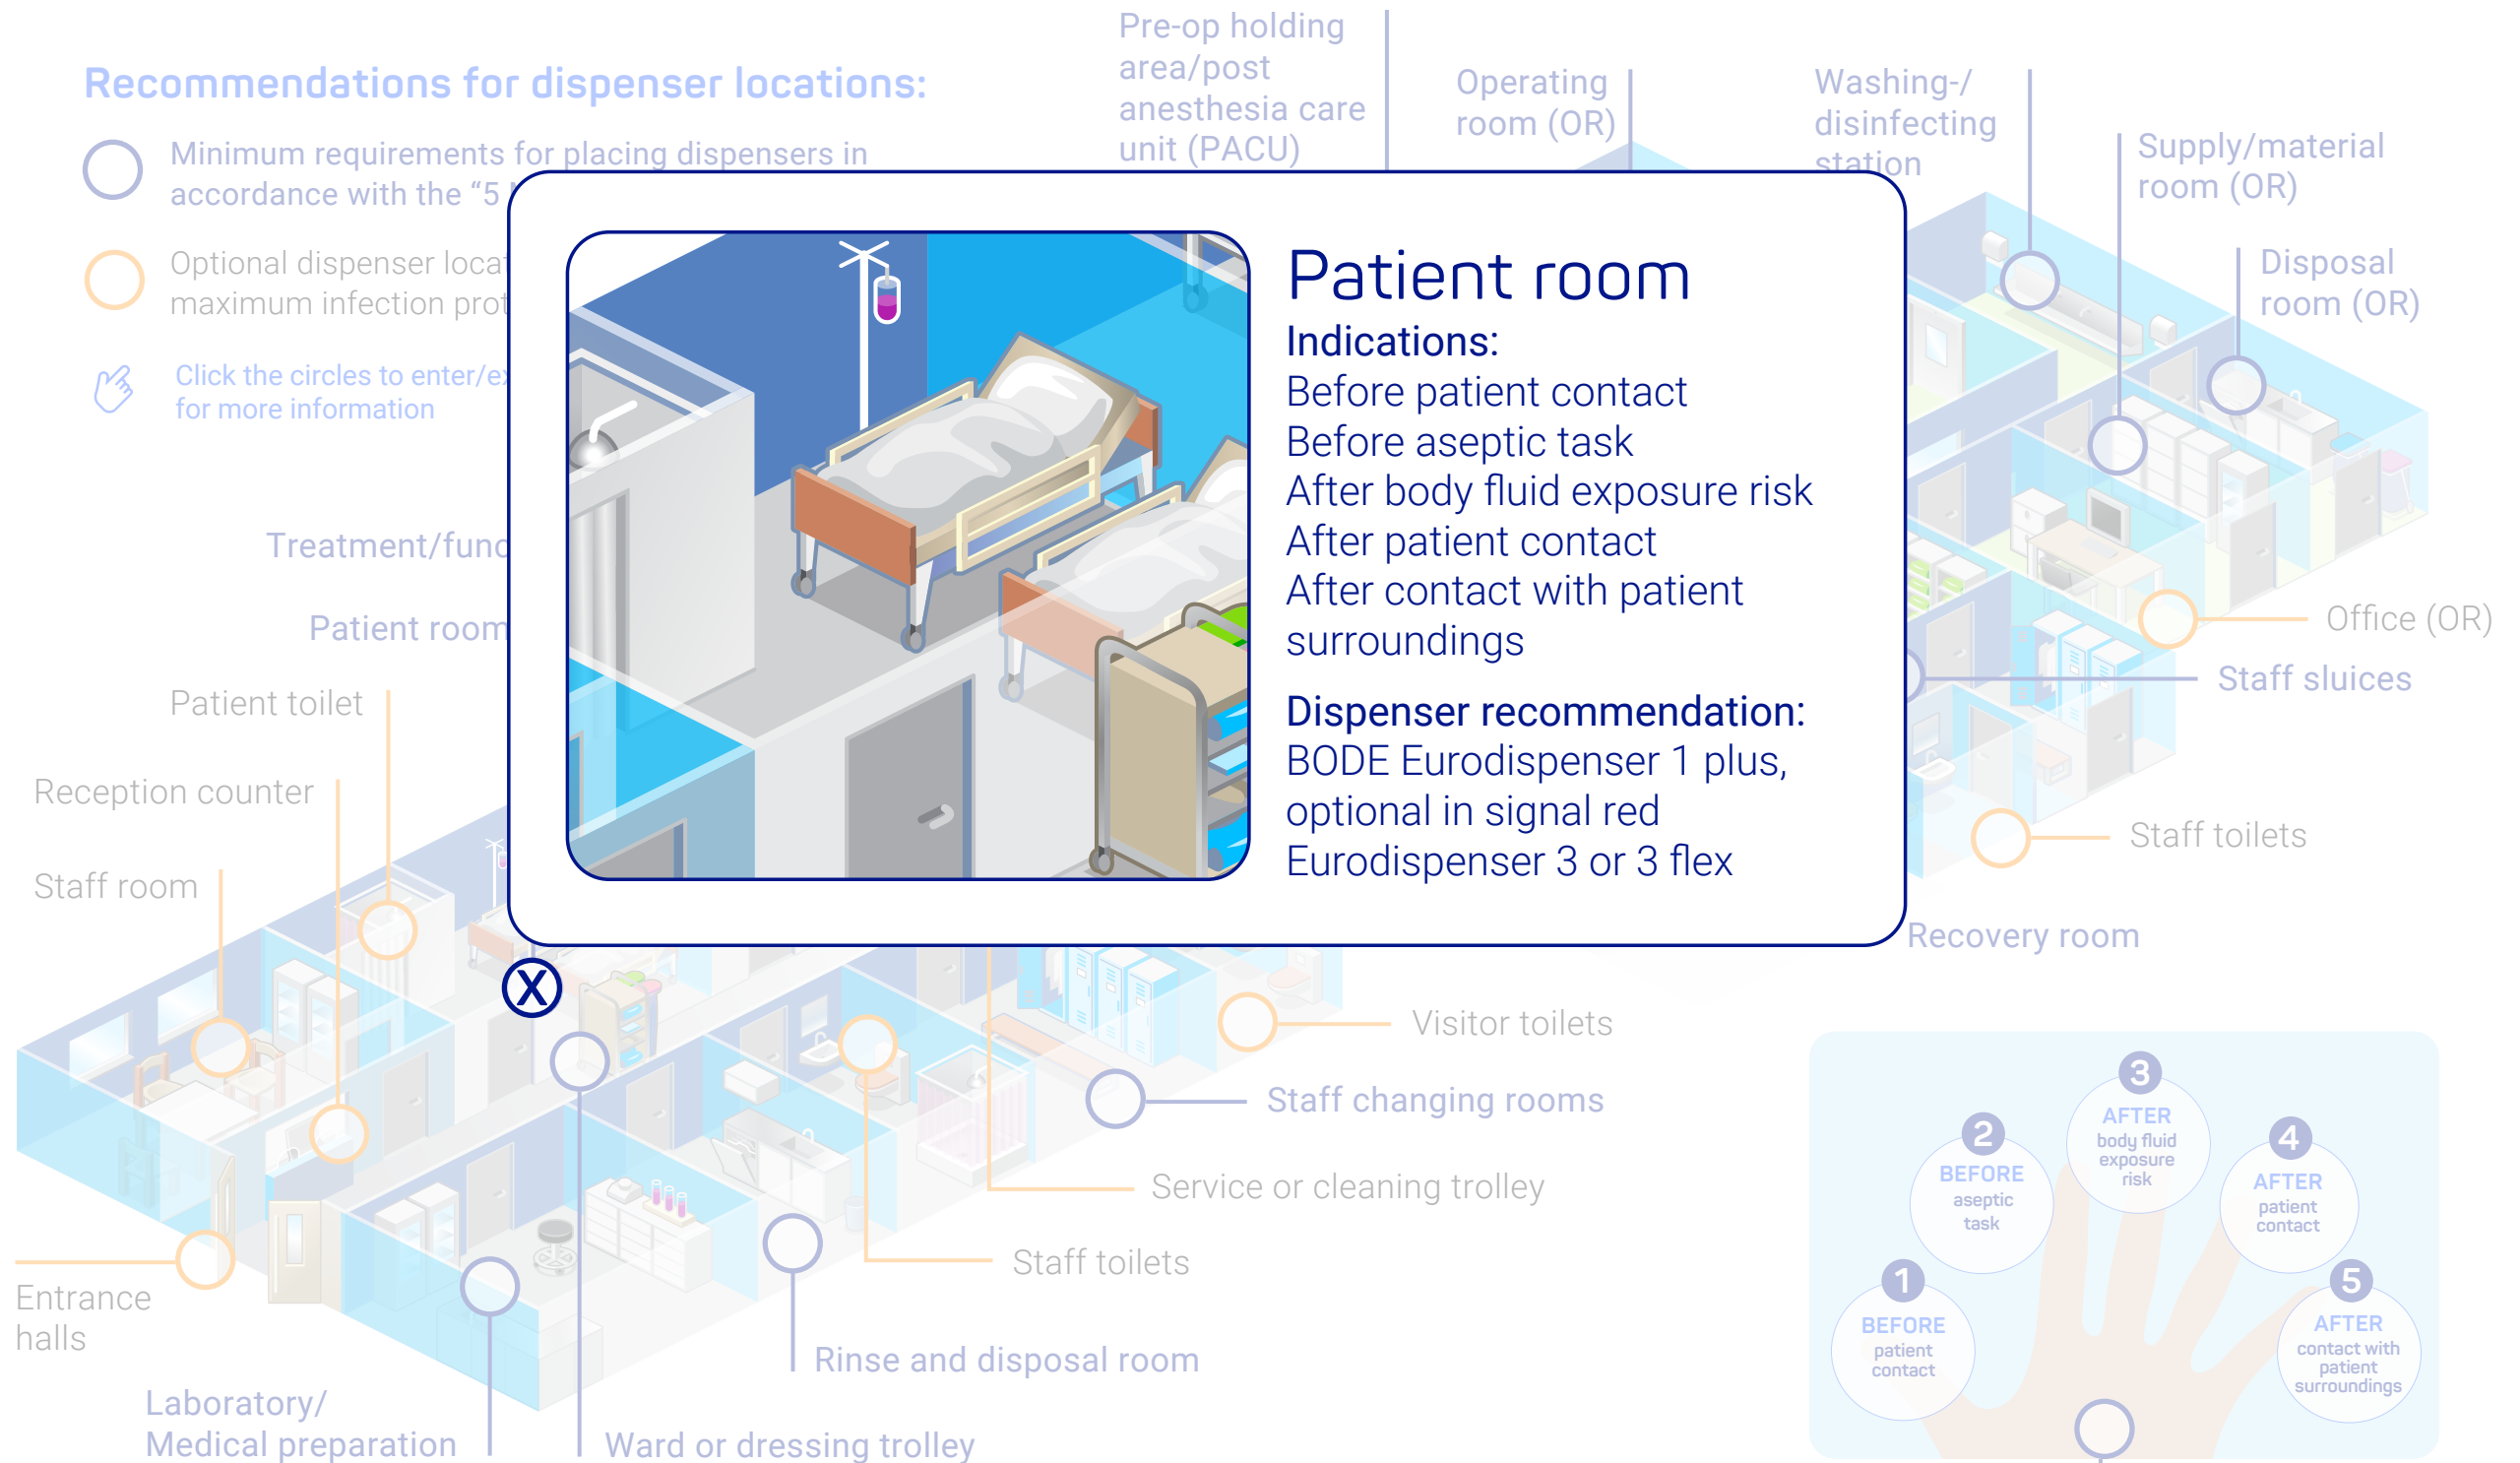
Recommendations for dispenser locations:

Minimum requirements for placing dispensers in accordance with the "5 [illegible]

Optional dispenser locat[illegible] maximum infection prot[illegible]

Click the circles to enter/ex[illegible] for more information

Pre-op holding area/post anesthesia care unit (PACU)

Operating room (OR)

Washing-/ disinfecting station

Supply/material room (OR)

Disposal room (OR)

Patient room

Indications:
Before patient contact
Before aseptic task
After body fluid exposure risk
After patient contact
After contact with patient surroundings

Dispenser recommendation:
BODE Eurodispenser 1 plus, optional in signal red
Eurodispenser 3 or 3 flex

Treatment/func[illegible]

Patient room

Patient toilet

Reception counter

Staff room

Office (OR)

Staff sluices

Staff toilets

Recovery room

Visitor toilets

Staff changing rooms

Service or cleaning trolley

Staff toilets

Rinse and disposal room

Entrance halls

Laboratory/ Medical preparation

Ward or dressing trolley

3 AFTER body fluid exposure risk

2 BEFORE aseptic task

4 AFTER patient contact

1 BEFORE patient contact

5 AFTER contact with patient surroundings